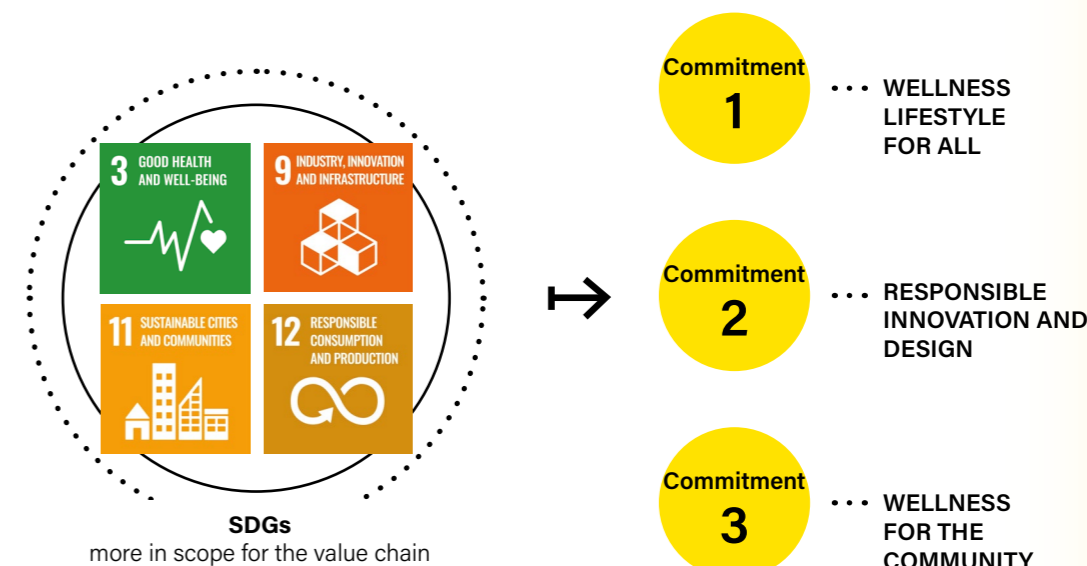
3 GOOD HEALTH AND WELL-BEING

9 INDUSTRY, INNOVATION AND INFRASTRUCTURE

11 SUSTAINABLE CITIES AND COMMUNITIES

12 RESPONSIBLE CONSUMPTION AND PRODUCTION

SDGs
more in scope for the value chain

Commitment 1 WELLNESS LIFESTYLE FOR ALL

Commitment 2 RESPONSIBLE INNOVATION AND DESIGN

Commitment 3 WELLNESS FOR THE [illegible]